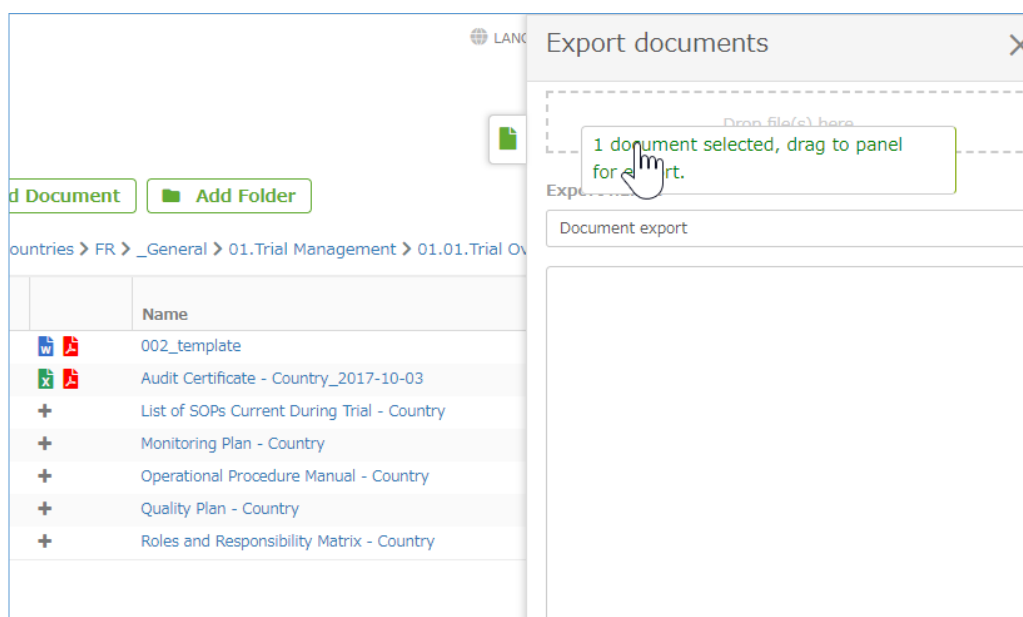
LANG

d Document

Add Folder

ountries > FR > _General > 01.Trial Management > 01.01.Trial Ov

Name

002_template

Audit Certificate - Country_2017-10-03

List of SOPs Current During Trial - Country

Monitoring Plan - Country

Operational Procedure Manual - Country

Quality Plan - Country

Roles and Responsibility Matrix - Country

Export documents

Drop file(s) here

1 document selected, drag to panel for export.

Expo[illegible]

Document export